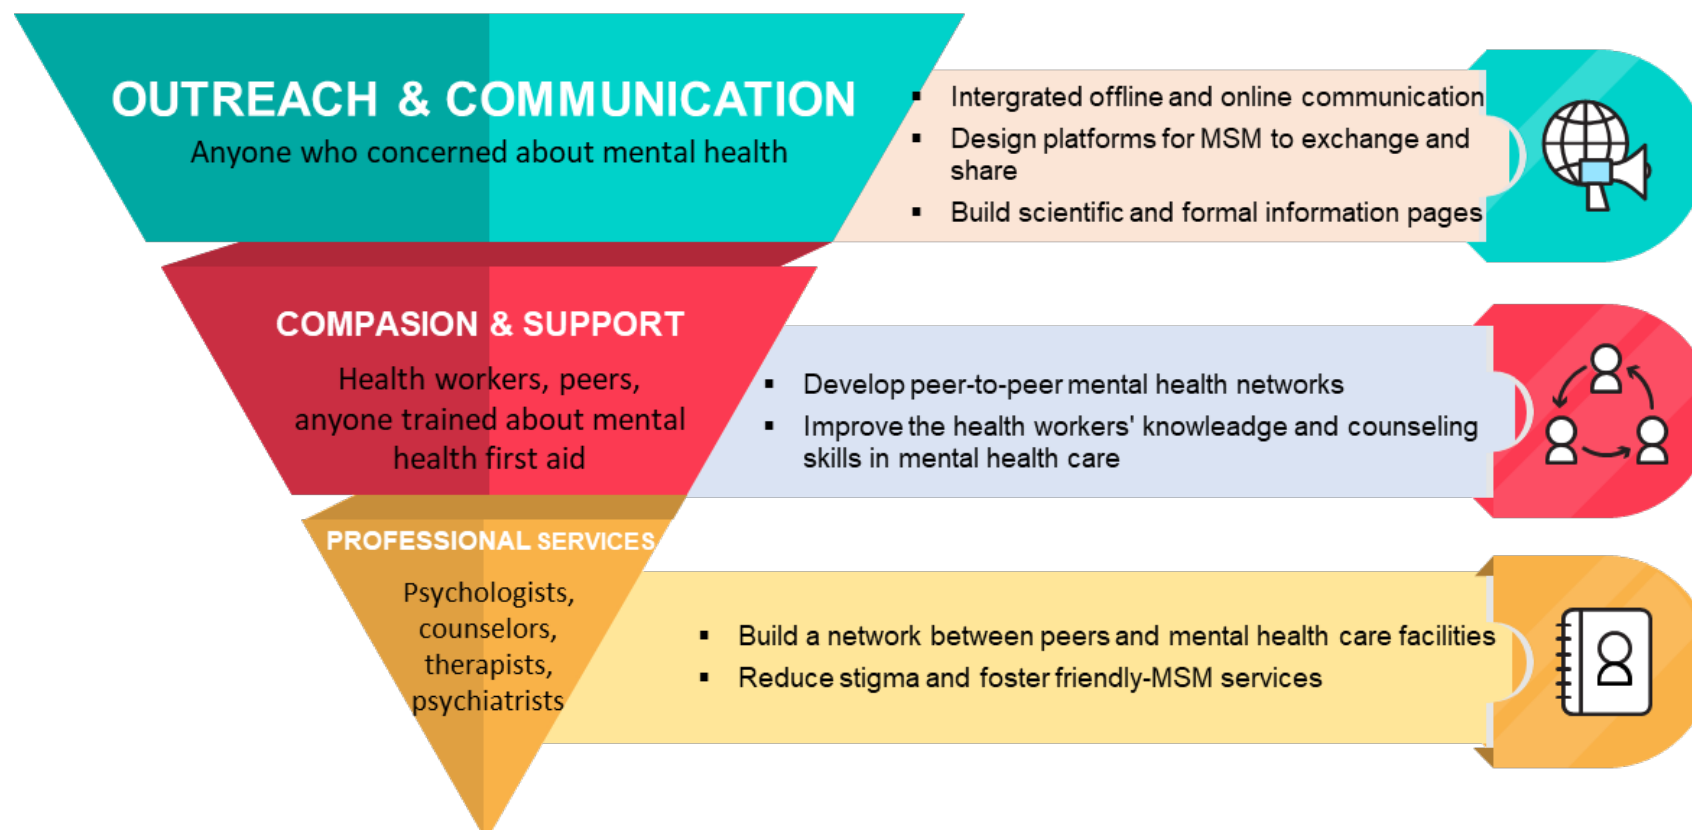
OUTREACH & COMMUNICATION

Anyone who concerned about mental health

- Intergrated offline and online communication
- Design platforms for MSM to exchange and share
- Build scientific and formal information pages

COMPASION & SUPPORT

Health workers, peers, anyone trained about mental health first aid

- Develop peer-to-peer mental health networks
- Improve the health workers' knowleadge and counseling skills in mental health care

PROFESSIONAL SERVICES

Psychologists, counselors, therapists, psychiatrists

- Build a network between peers and mental health care facilities
- Reduce stigma and foster friendly-MSM services